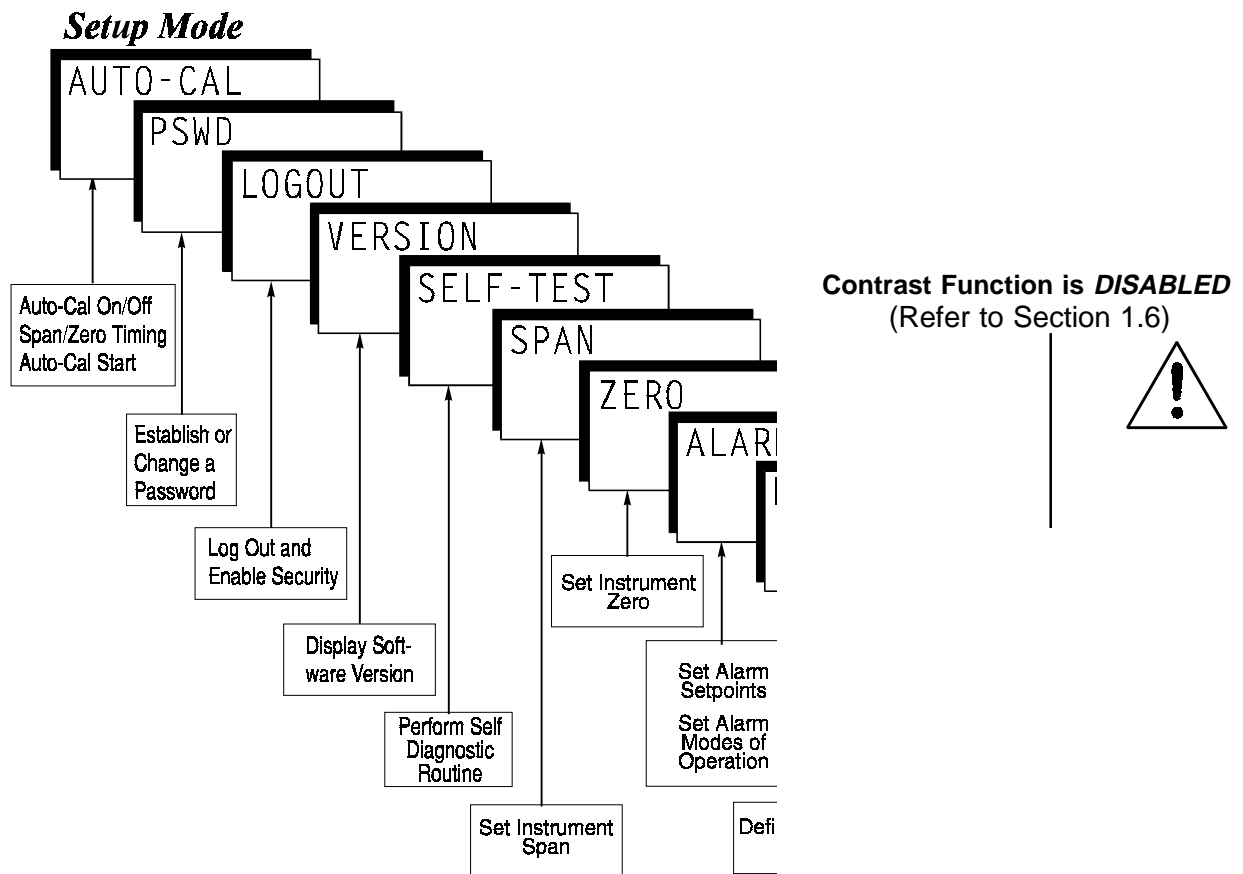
Setup Mode

AUTO-CAL

PSWD

LOGOUT

VERSION

SELF-TEST

SPAN

ZERO

ALAR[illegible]

Auto-Cal On/Off
Span/Zero Timing
Auto-Cal Start

Establish or Change a Password

Log Out and Enable Security

Display Software Version

Perform Self Diagnostic Routine

Set Instrument Span

Set Instrument Zero

Set Alarm Setpoints

Set Alarm Modes of Operation

Defi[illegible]

Contrast Function is DISABLED
(Refer to Section 1.6)